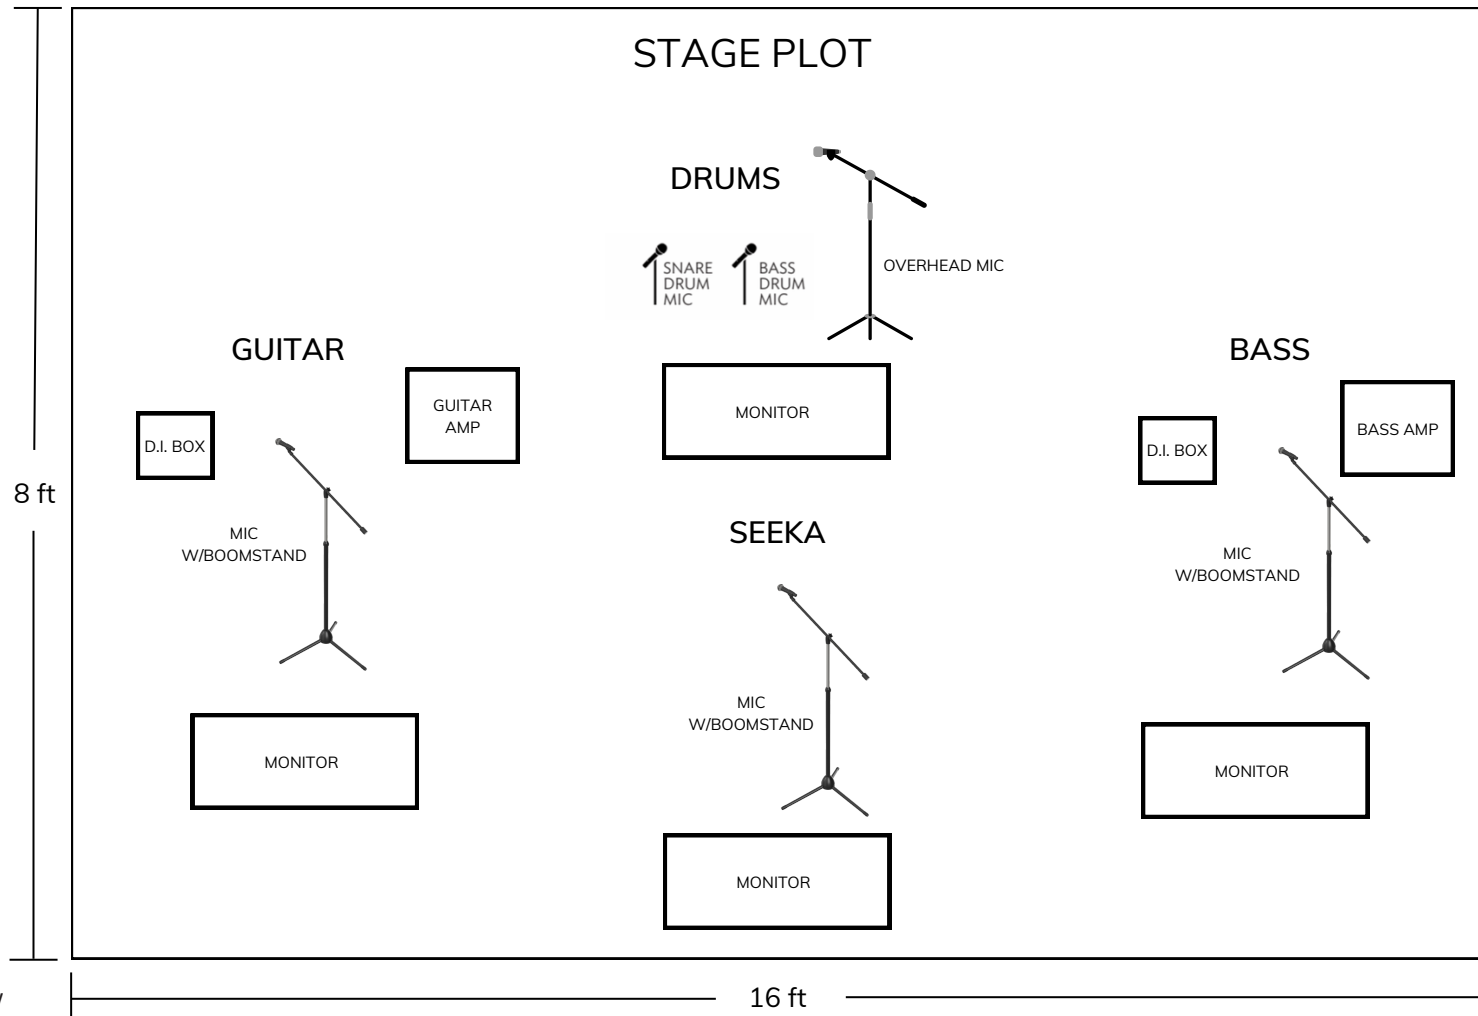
STAGE PLOT

DRUMS

SNARE DRUM MIC

BASS DRUM MIC

OVERHEAD MIC

GUITAR

D.I. BOX

GUITAR AMP

MIC W/BOOMSTAND

MONITOR

BASS

D.I. BOX

BASS AMP

MIC W/BOOMSTAND

MONITOR

SEEKA

MIC W/BOOMSTAND

MONITOR

MONITOR

8 ft

16 ft